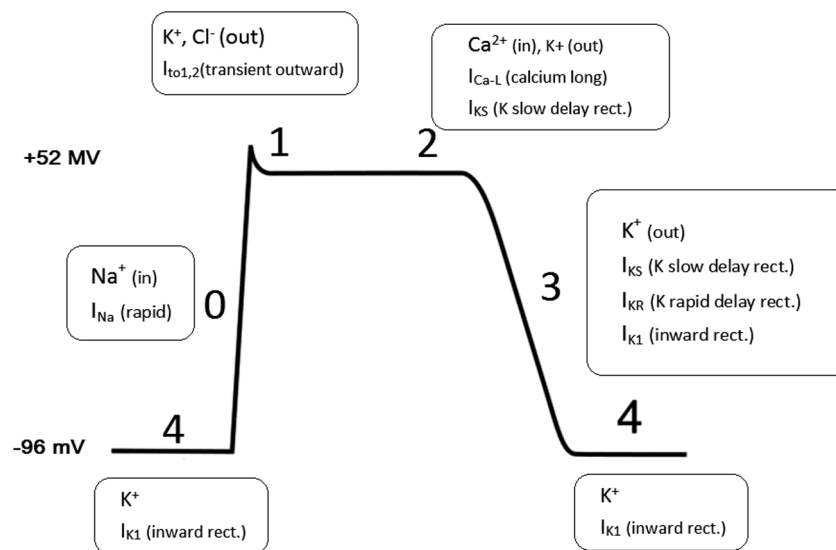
$K^+$, $Cl^-$ (out)
$I_{to1,2}$(transient outward)

$Ca^{2+}$ (in), K+ (out)
$I_{Ca-L}$ (calcium long)
$I_{KS}$ (K slow delay rect.)

+52 MV

1

2

$K^+$ (out)
$I_{KS}$ (K slow delay rect.)
$I_{KR}$ (K rapid delay rect.)
$I_{K1}$ (inward rect.)

$Na^+$ (in)
$I_{Na}$ (rapid)

0

3

-96 mV

4

4

$K^+$
$I_{K1}$ (inward rect.)

$K^+$
$I_{K1}$ (inward rect.)